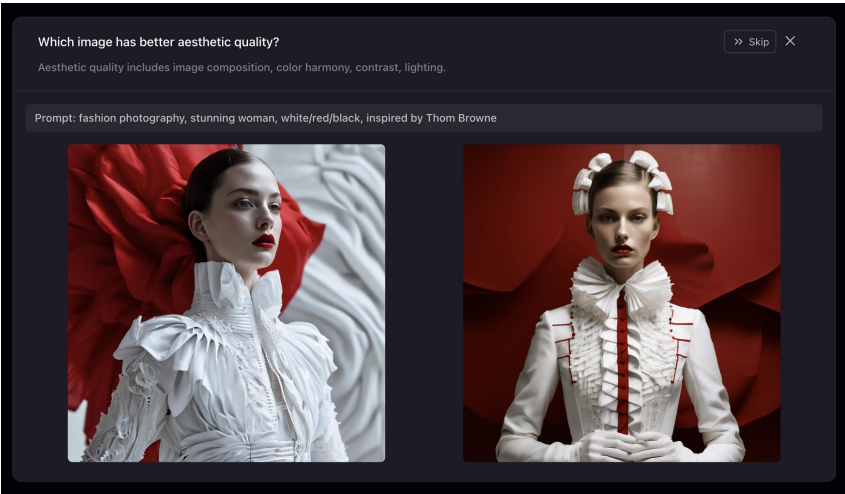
Which image has better aesthetic quality?

Aesthetic quality includes image composition, color harmony, contrast, lighting.

» Skip ✕

Prompt: fashion photography, stunning woman, white/red/black, inspired by Thom Browne